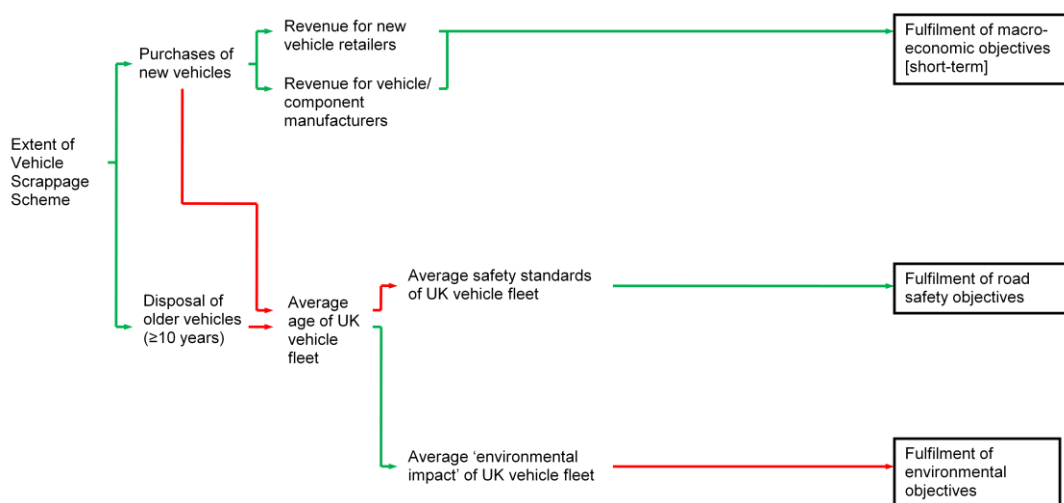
Extent of Vehicle Scrappage Scheme

Purchases of new vehicles

Revenue for new vehicle retailers

Revenue for vehicle/ component manufacturers

Fulfilment of macro-economic objectives [short-term]

Disposal of older vehicles (≥10 years)

Average age of UK vehicle fleet

Average safety standards of UK vehicle fleet

Fulfilment of road safety objectives

Average ‘environmental impact’ of UK vehicle fleet

Fulfilment of environmental objectives